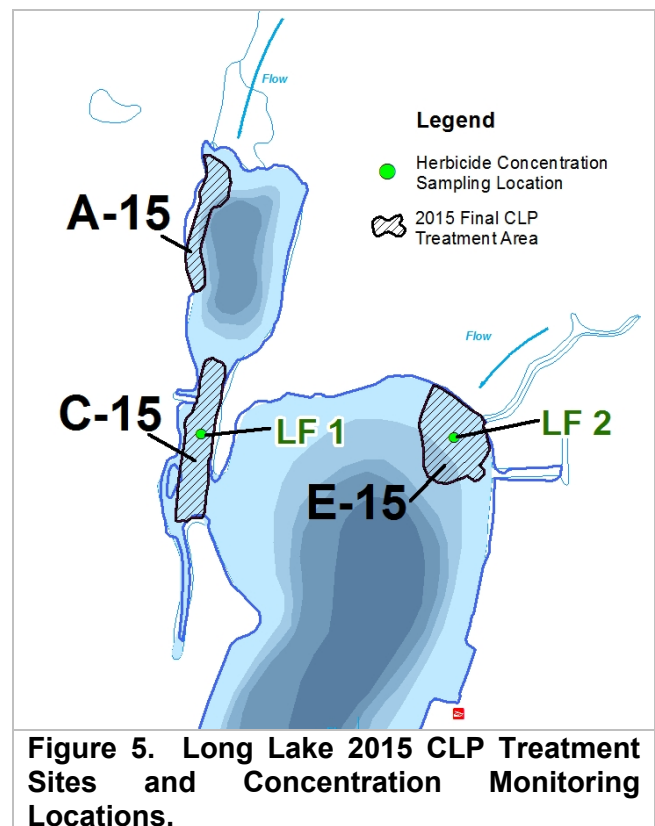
Flow

Legend

Herbicide Concentration Sampling Location

2015 Final CLP Treatment Area

A-15

Flow

C-15

LF 1

LF 2

E-15

Figure 5. Long Lake 2015 CLP Treatment Sites and Concentration Monitoring Locations.